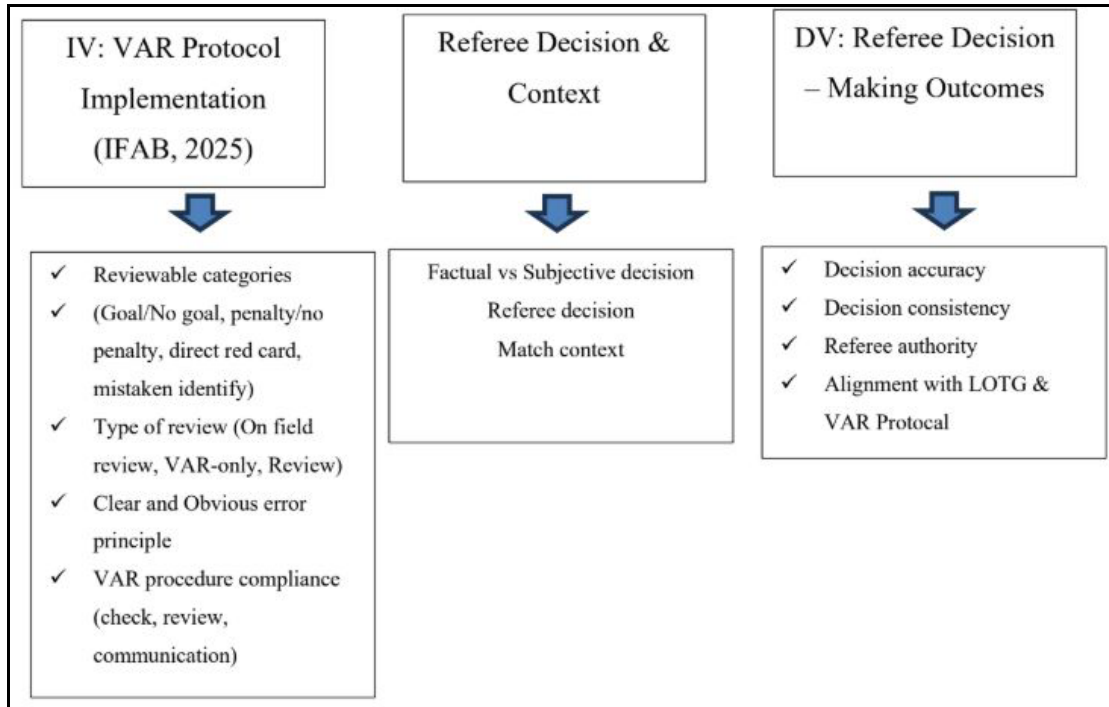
IV: VAR Protocol Implementation (IFAB, 2025)

✓ Reviewable categories
✓ (Goal/No goal, penalty/no penalty, direct red card, mistaken identify)
✓ Type of review (On field review, VAR-only, Review)
✓ Clear and Obvious error principle
✓ VAR procedure compliance (check, review, communication)

Referee Decision & Context

Factual vs Subjective decision
Referee decision
Match context

DV: Referee Decision – Making Outcomes

✓ Decision accuracy
✓ Decision consistency
✓ Referee authority
✓ Alignment with LOTG & VAR Protocal